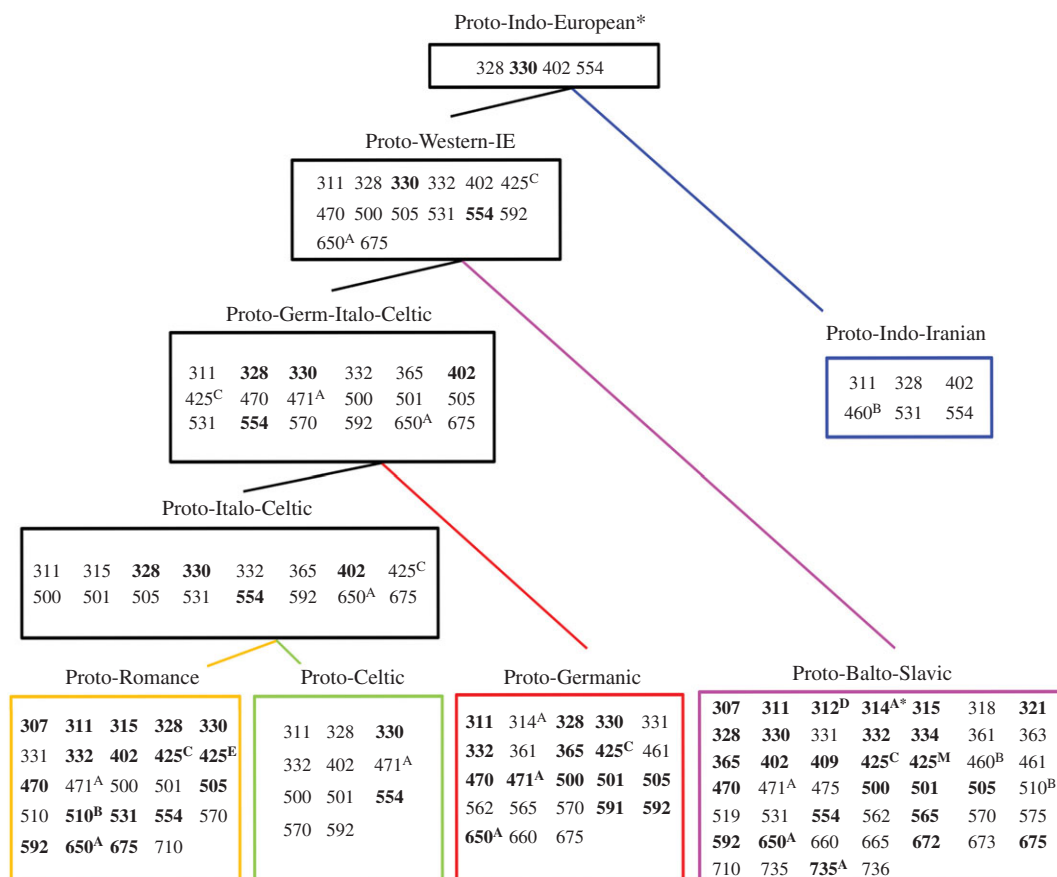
Proto-Indo-European*

328 330 402 554

Proto-Western-IE

311 328 330 332 402 425$^{C}$ 470 500 505 531 554 592 650$^{A}$ 675

Proto-Indo-Iranian

311 328 402 460$^{B}$ 531 554

Proto-Germ-Italo-Celtic

311 328 330 332 365 402 425$^{C}$ 470 471$^{A}$ 500 501 505 531 554 570 592 650$^{A}$ 675

Proto-Italo-Celtic

311 315 328 330 332 365 402 425$^{C}$ 500 501 505 531 554 592 650$^{A}$ 675

Proto-Romance

307 311 315 328 330 331 332 402 425$^{C}$ 425$^{E}$ 470 471$^{A}$ 500 501 505 510 510$^{B}$ 531 554 570 592 650$^{A}$ 675 710

Proto-Celtic

311 328 330 332 402 471$^{A}$ 500 501 554 570 592

Proto-Germanic

311 314$^{A}$ 328 330 331 332 361 365 425$^{C}$ 461 470 471$^{A}$ 500 501 505 562 565 570 591 592 650$^{A}$ 660 675

Proto-Balto-Slavic

307 311 312$^{D}$ 314$^{A*}$ 315 318 321 328 330 331 332 334 361 363 365 402 409 425$^{C}$ 425$^{M}$ 460$^{B}$ 461 470 471$^{A}$ 475 500 501 505 510$^{B}$ 519 531 554 562 565 570 575 592 650$^{A}$ 660 665 672 673 675 710 735 735$^{A}$ 736